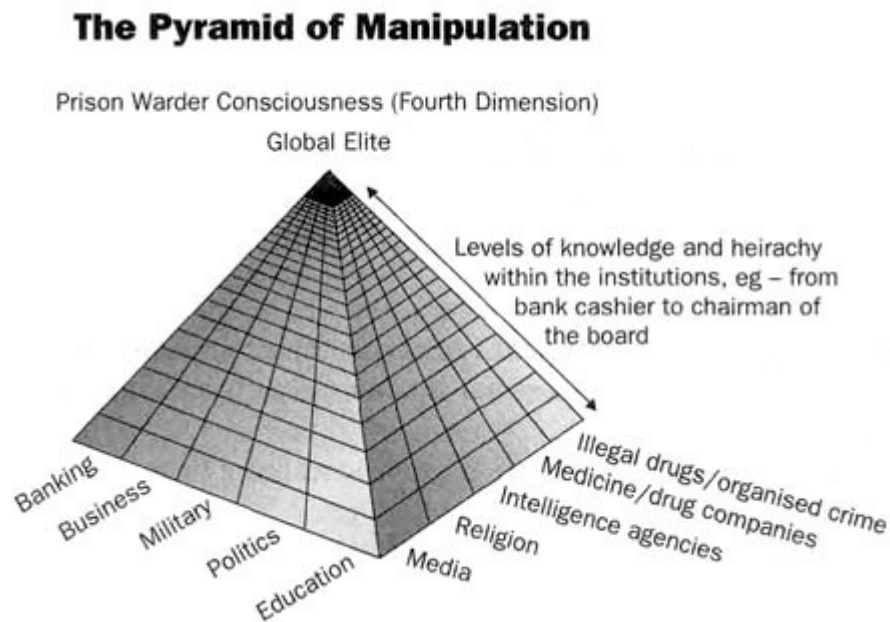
The Pyramid of Manipulation

Prison Warder Consciousness (Fourth Dimension)

Global Elite

Levels of knowledge and heirachy within the institutions, eg – from bank cashier to chairman of the board

Banking
Business
Military
Politics
Education

Media
Religion
Intelligence agencies
Medicine/drug companies
Illegal drugs/organised crime